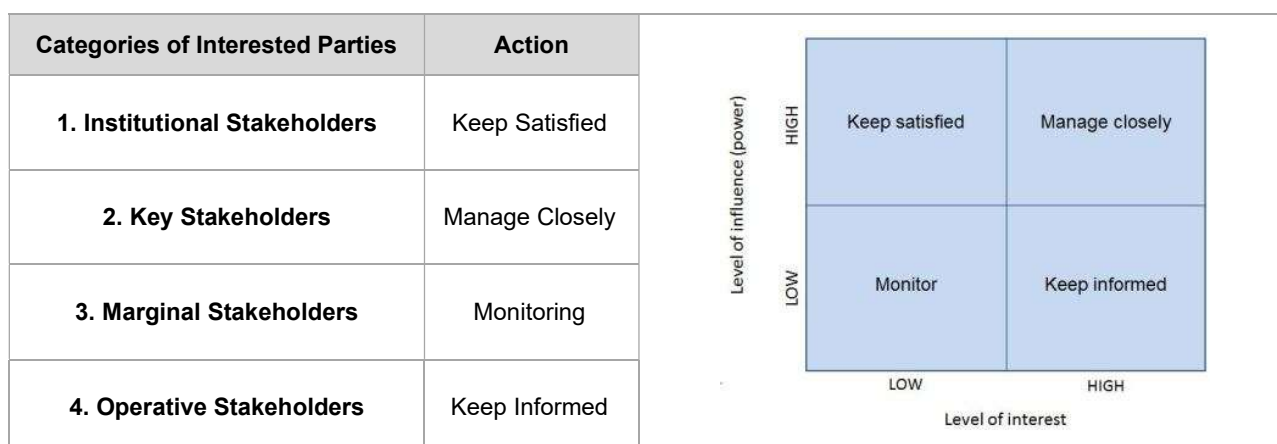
| Categories of Interested Parties | Action |
|---|---|
| 1. Institutional Stakeholders | Keep Satisfied |
| 2. Key Stakeholders | Manage Closely |
| 3. Marginal Stakeholders | Monitoring |
| 4. Operative Stakeholders | Keep Informed |

Level of influence (power)
HIGH
LOW
Keep satisfied
Manage closely
Monitor
Keep informed
LOW
HIGH
Level of interest